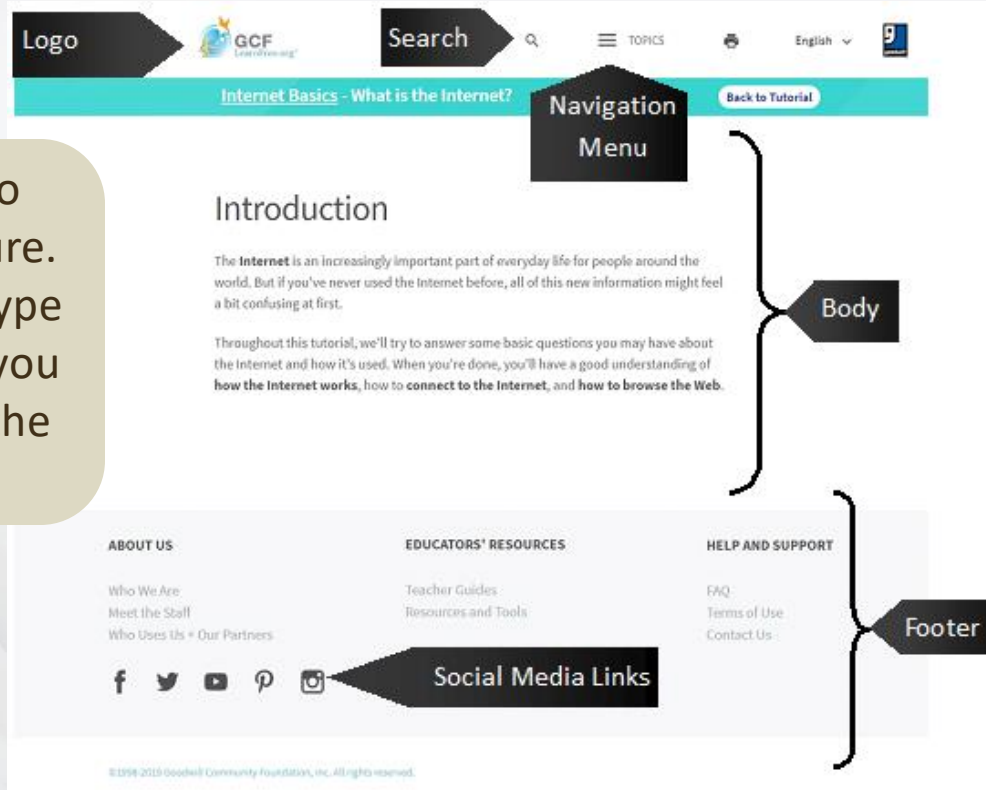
Logo

GCF LearnFree.org

Search

TOPICS

English

Internet Basics - What is the Internet?

Navigation Menu

Back to Tutorial

o
re.
ype
you
he

Introduction

The **Internet** is an increasingly important part of everyday life for people around the world. But if you've never used the Internet before, all of this new information might feel a bit confusing at first.

Throughout this tutorial, we'll try to answer some basic questions you may have about the Internet and how it's used. When you're done, you'll have a good understanding of **how the Internet works**, how to **connect to the Internet**, and **how to browse the Web**.

Body

ABOUT US

Who We Are
Meet the Staff
Who Uses Us + Our Partners

EDUCATORS' RESOURCES

Teacher Guides
Resources and Tools

HELP AND SUPPORT

FAQ
Terms of Use
Contact Us

Footer

Social Media Links

©1998-2019 Goodwill Community Foundation, Inc. All rights reserved.